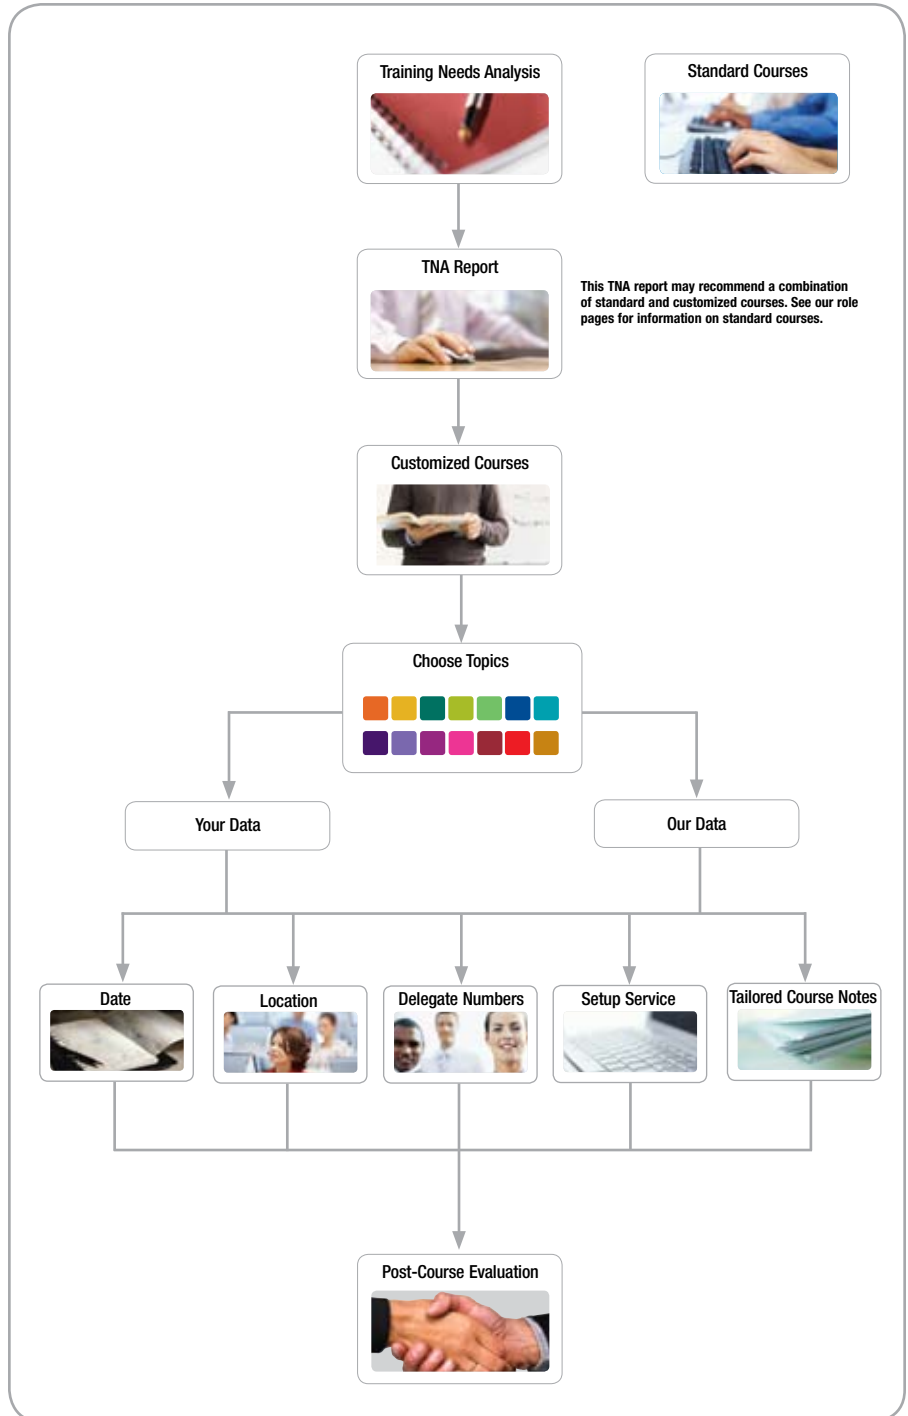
Training Needs Analysis

Standard Courses

TNA Report

This TNA report may recommend a combination of standard and customized courses. See our role pages for information on standard courses.

Customized Courses

Choose Topics

Your Data

Our Data

Date

Location

Delegate Numbers

Setup Service

Tailored Course Notes

Post-Course Evaluation